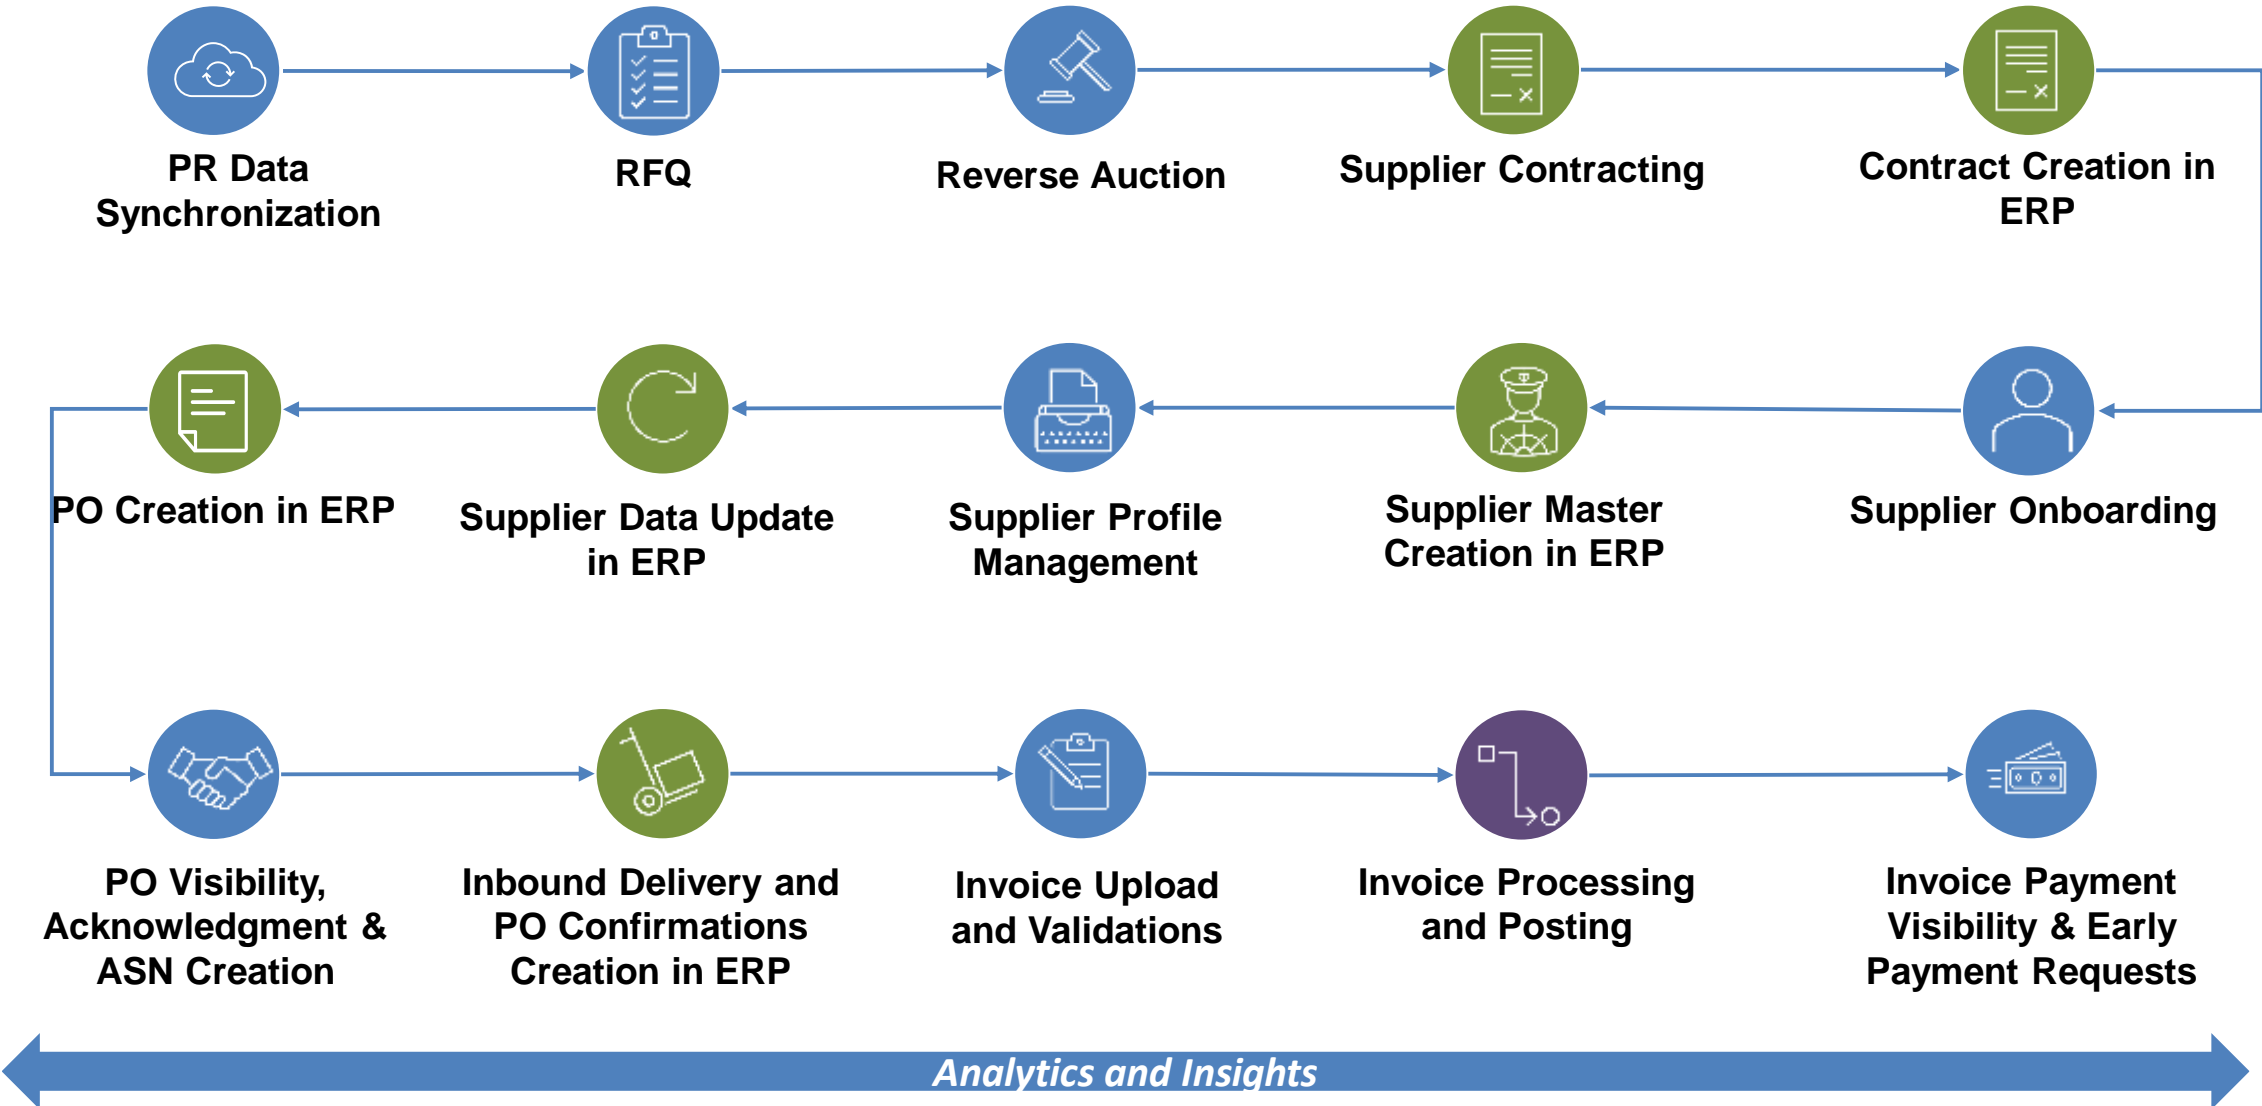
PR Data Synchronization

RFQ

Reverse Auction

Supplier Contracting

Contract Creation in ERP

Supplier Onboarding

Supplier Master Creation in ERP

Supplier Profile Management

Supplier Data Update in ERP

PO Creation in ERP

PO Visibility, Acknowledgment & ASN Creation

Inbound Delivery and PO Confirmations Creation in ERP

Invoice Upload and Validations

Invoice Processing and Posting

Invoice Payment Visibility & Early Payment Requests

Analytics and Insights